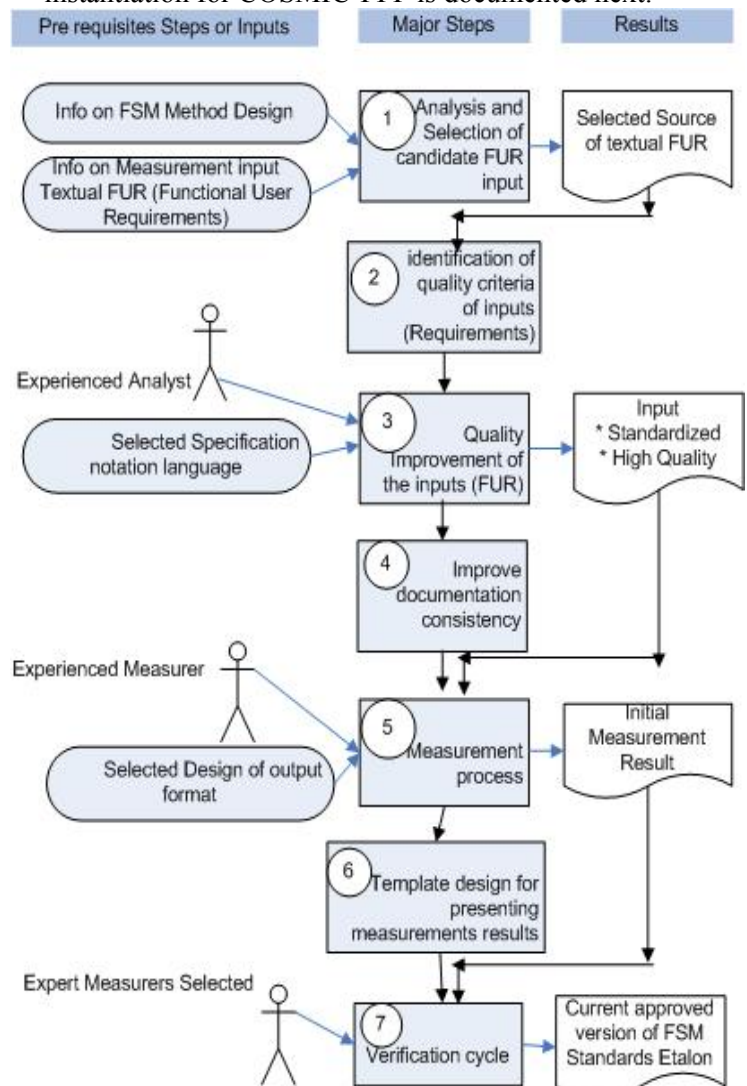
instantiation for COSMIC FFP is documented next.

Pre requisites Steps or Inputs

Major Steps

Results

Info on FSM Method Design

Info on Measurement input Textual FUR (Functional User Requirements)

1

Analysis and Selection of candidate FUR input

Selected Source of textual FUR

2

identification of quality criteria of inputs (Requirements)

Experienced Analyst

Selected Specification notation language

3

Quality Improvement of the inputs (FUR)

Input
* Standardized
* High Quality

4

Improve documentation consistency

Experienced Measurer

Selected Design of output format

5

Measurement process

Initial Measurement Result

6

Template design for presenting measurements results

Expert Measurers Selected

7

Verification cycle

Current approved version of FSM Standards Etalon